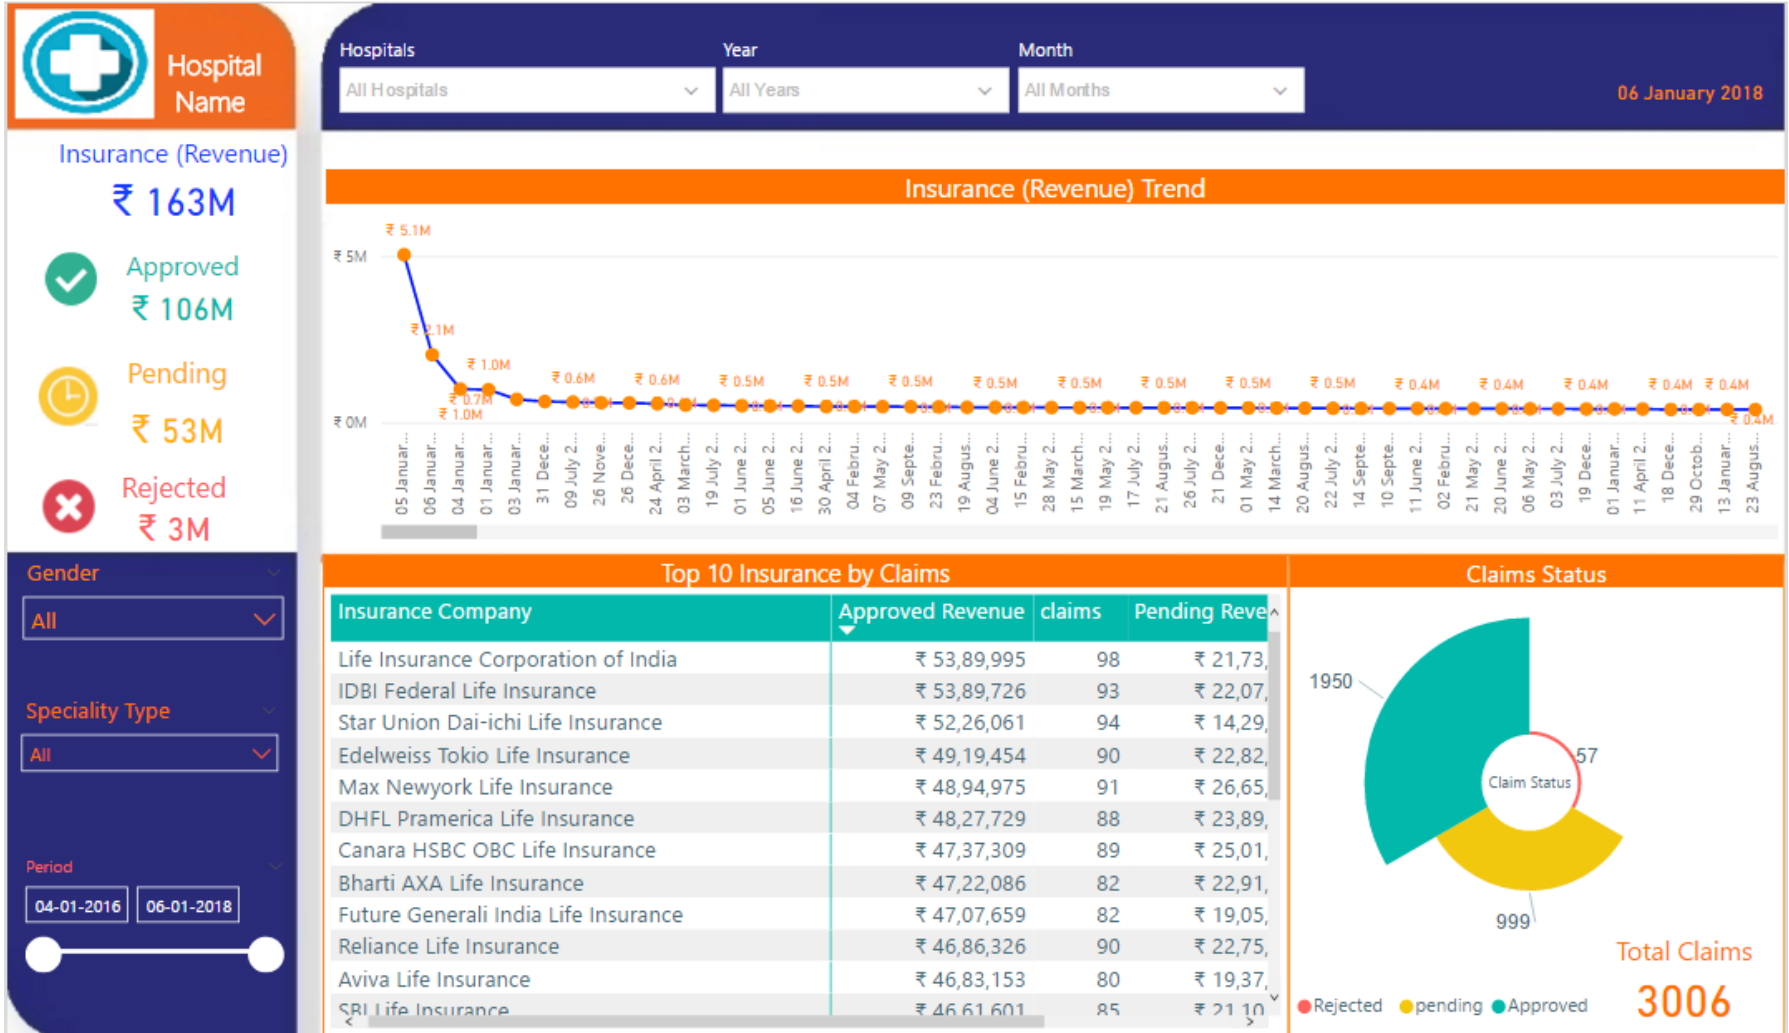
Hospital Name

Insurance (Revenue)
₹ 163M

Approved
₹ 106M

Pending
₹ 53M

Rejected
₹ 3M

Gender
All

Speciality Type
All

Period
04-01-2016 06-01-2018

Hospitals
All Hospitals

Year
All Years

Month
All Months

06 January 2018

Insurance (Revenue) Trend

₹ 5.1M
₹ 5M
₹ 2.1M
₹ 1.0M
₹ 0.7M
₹ 1.0M
₹ 0M
₹ 0.6M ₹ 0.6M ₹ 0.5M ₹ 0.5M ₹ 0.5M ₹ 0.5M ₹ 0.5M ₹ 0.5M ₹ 0.5M ₹ 0.5M ₹ 0.4M ₹ 0.4M ₹ 0.4M ₹ 0.4M ₹ 0.4M ₹ 0.4M

05 Januar... 06 Januar... 04 Januar... 01 Januar... 03 Januar... 31 Dece... 09 July 2... 26 Nove... 26 Dece... 24 April 2... 03 March... 19 July 2... 01 June 2... 05 June 2... 16 June 2... 30 April 2... 04 Febru... 07 May 2... 09 Septe... 23 Febru... 19 Augus... 04 June 2... 15 Febru... 28 May 2... 15 March... 19 May 2... 17 July 2... 21 Augus... 26 July 2... 21 Dece... 01 May 2... 14 March... 20 Augus... 22 July 2... 14 Septe... 10 Septe... 11 June 2... 02 Febru... 21 May 2... 20 June 2... 06 May 2... 03 July 2... 19 Dece... 01 Januar... 11 April 2... 18 Dece... 29 Octob... 13 Januar... 23 Augus...

Top 10 Insurance by Claims

| Insurance Company | Approved Revenue | claims | Pending Reve |
|---|---|---|---|
| Life Insurance Corporation of India | ₹ 53,89,995 | 98 | ₹ 21,73, |
| IDBI Federal Life Insurance | ₹ 53,89,726 | 93 | ₹ 22,07, |
| Star Union Dai-ichi Life Insurance | ₹ 52,26,061 | 94 | ₹ 14,29, |
| Edelweiss Tokio Life Insurance | ₹ 49,19,454 | 90 | ₹ 22,82, |
| Max Newyork Life Insurance | ₹ 48,94,975 | 91 | ₹ 26,65, |
| DHFL Pramerica Life Insurance | ₹ 48,27,729 | 88 | ₹ 23,89, |
| Canara HSBC OBC Life Insurance | ₹ 47,37,309 | 89 | ₹ 25,01, |
| Bharti AXA Life Insurance | ₹ 47,22,086 | 82 | ₹ 22,91, |
| Future Generali India Life Insurance | ₹ 47,07,659 | 82 | ₹ 19,05, |
| Reliance Life Insurance | ₹ 46,86,326 | 90 | ₹ 22,75, |
| Aviva Life Insurance | ₹ 46,83,153 | 80 | ₹ 19,37, |
| SBI Life Insurance | ₹ 46,61,601 | 85 | ₹ 21,10 |

Claims Status

1950
57
Claim Status
999

Total Claims
3006

Rejected pending Approved